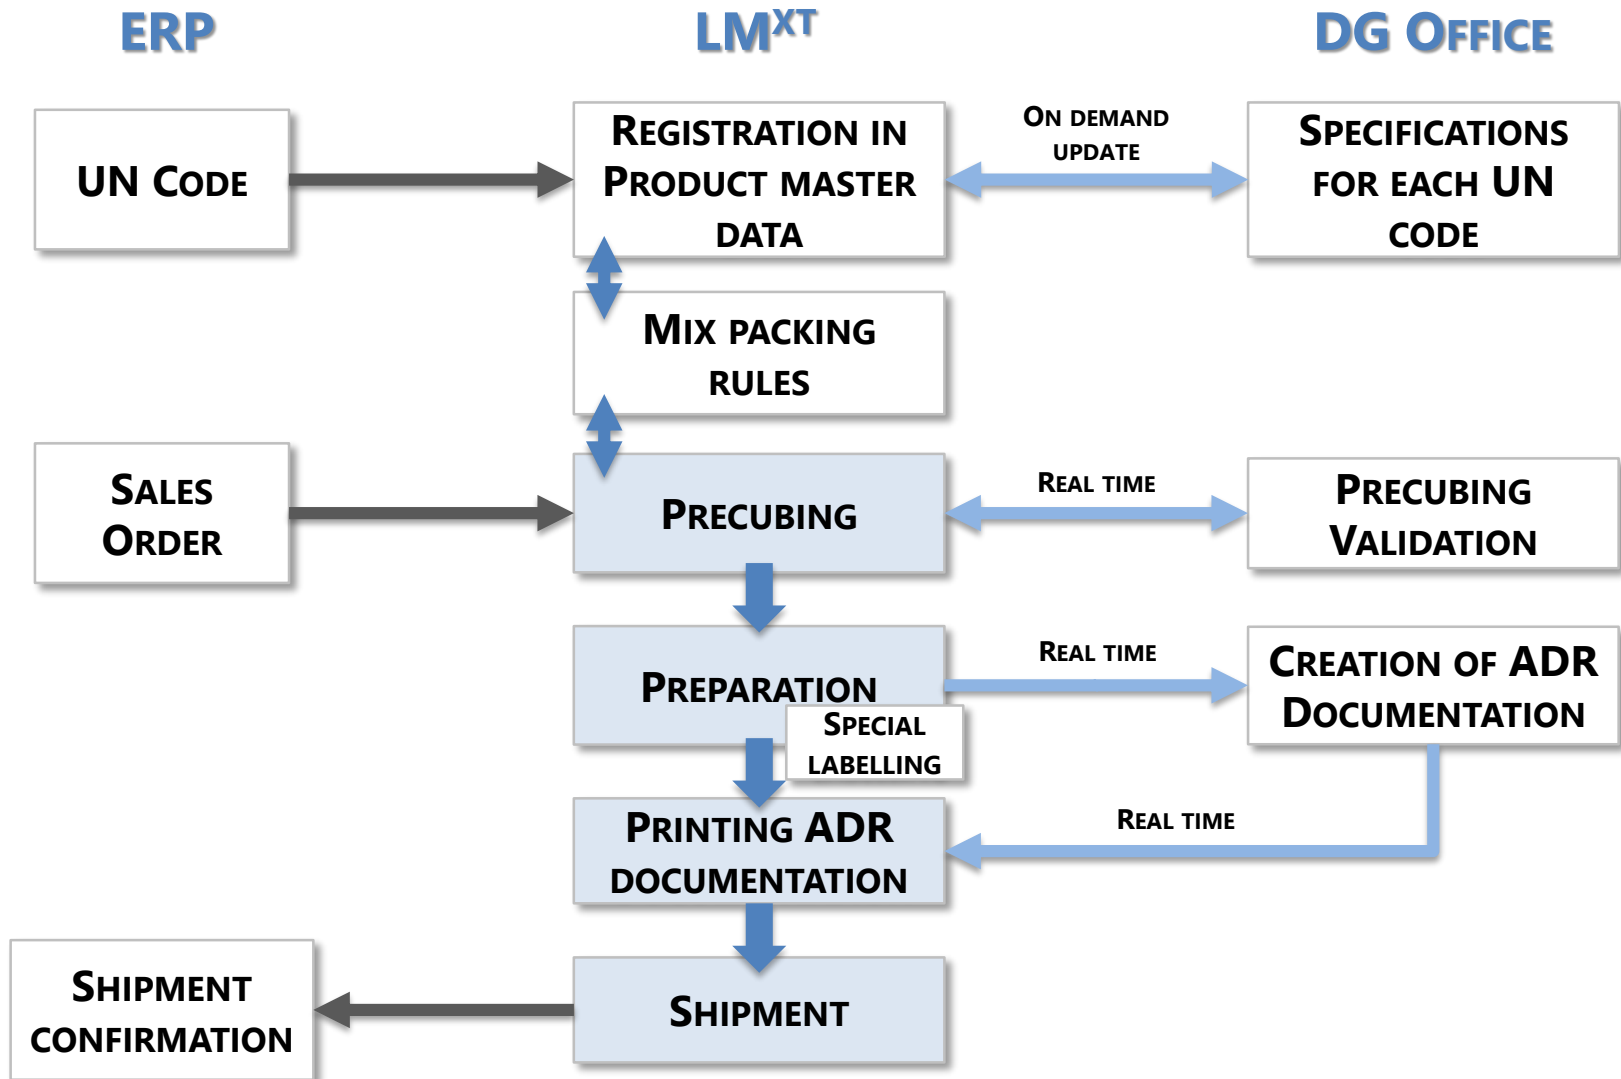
ERP

LM$^{XT}$

DG Office

UN Code

Registration in Product master data

On demand update

Specifications for each UN code

Mix packing rules

Sales Order

Precubing

Real time

Precubing Validation

Preparation

Real time

Creation of ADR Documentation

Special labelling

Printing ADR documentation

Real time

Shipment confirmation

Shipment